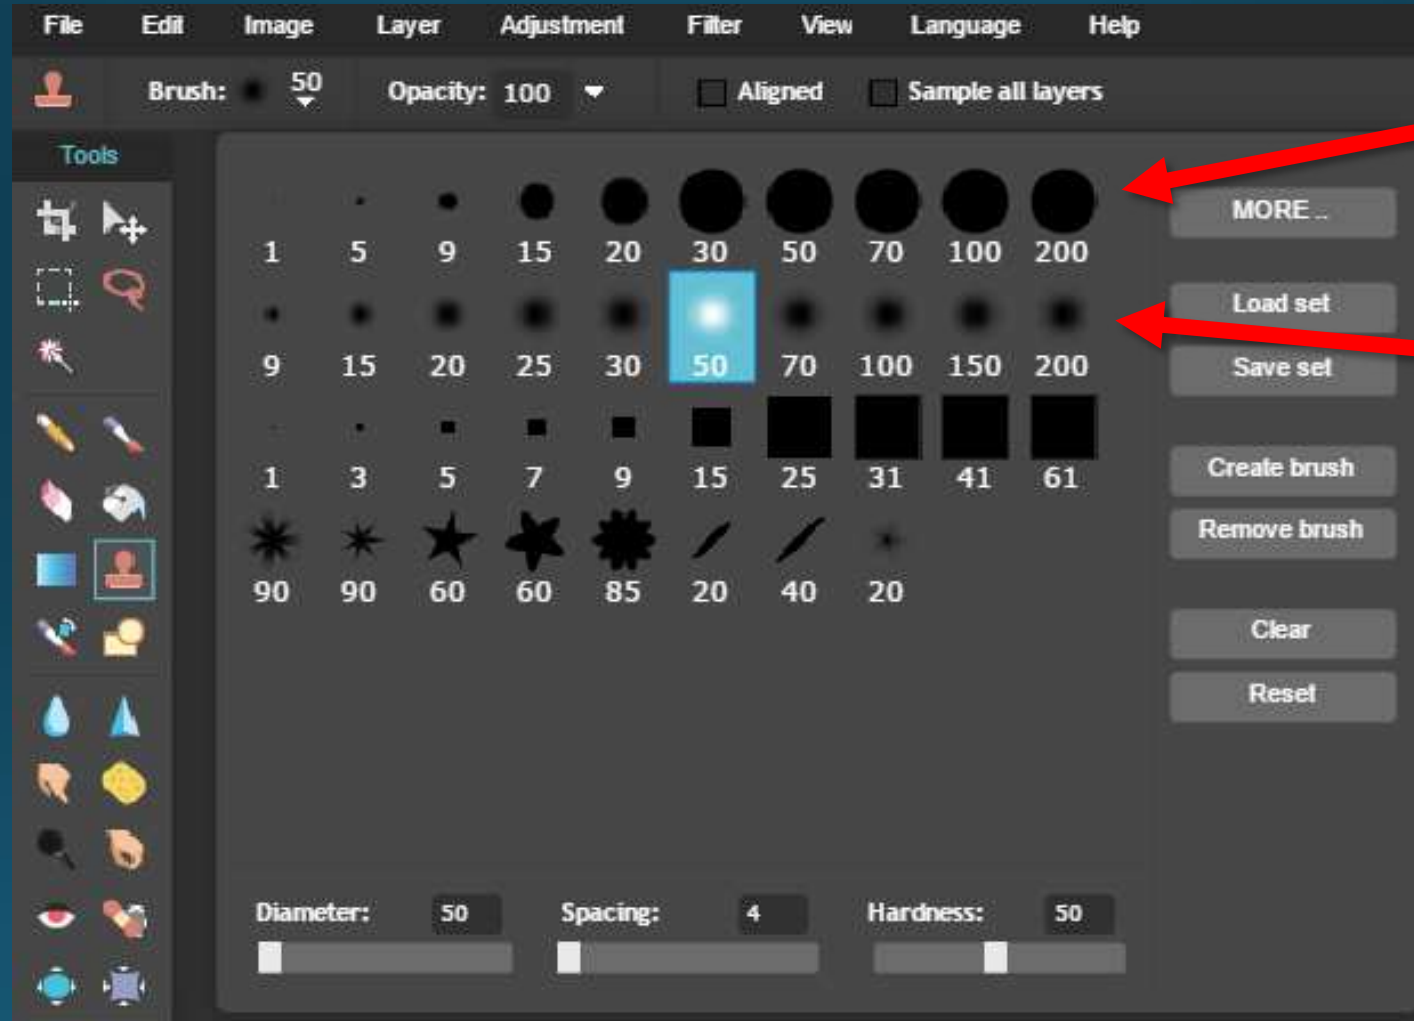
File Edit Image Layer Adjustment Filter View Language Help

Brush: 50 Opacity: 100 Aligned Sample all layers

Tools

1 5 9 15 20 30 50 70 100 200

9 15 20 25 30 50 70 100 150 200

1 3 5 7 9 15 25 31 41 61

90 90 60 60 85 20 40 20

MORE ..

Load set

Save set

Create brush

Remove brush

Clear

Reset

Diameter: 50 Spacing: 4 Hardness: 50